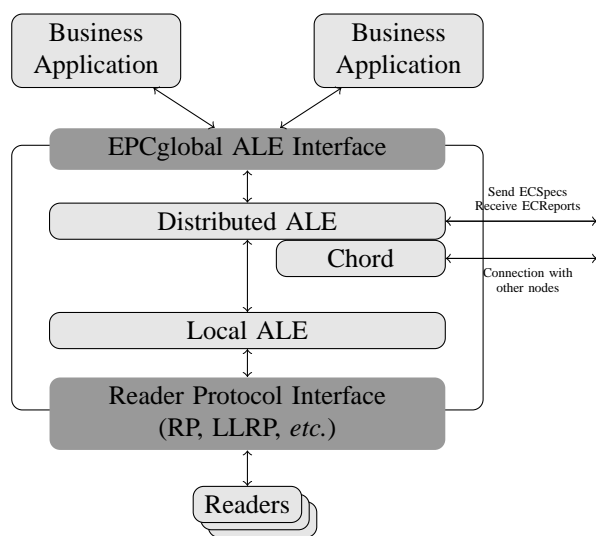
Business Application

Business Application

EPCglobal ALE Interface

Distributed ALE

Send ECSpecs
Receive ECReports

Chord

Connection with other nodes

Local ALE

Reader Protocol Interface
(RP, LLRP, *etc.*)

Readers